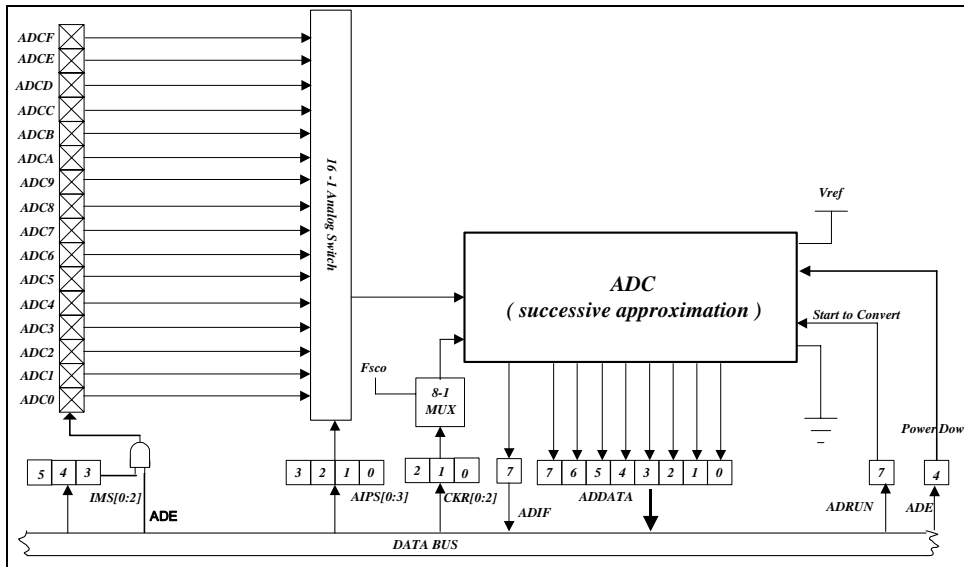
ADCF
ADCE
ADCD
ADCC
ADCB
ADCA
ADC9
ADC8
ADC7
ADC6
ADC5
ADC4
ADC3
ADC2
ADC1
ADC0

16 - 1 Analog Switch

Vref

ADC
( successive approximation )

Start to Convert

Fsco

8-1
MUX

Power Dow

5 4 3
IMS[0:2]
ADE

3 2 1 0
AIPS[0:3]

2 1 0
CKR[0:2]

7
ADIF

7 6 5 4 3 2 1 0
ADDATA

7
ADRUN

4
ADE

DATA BUS